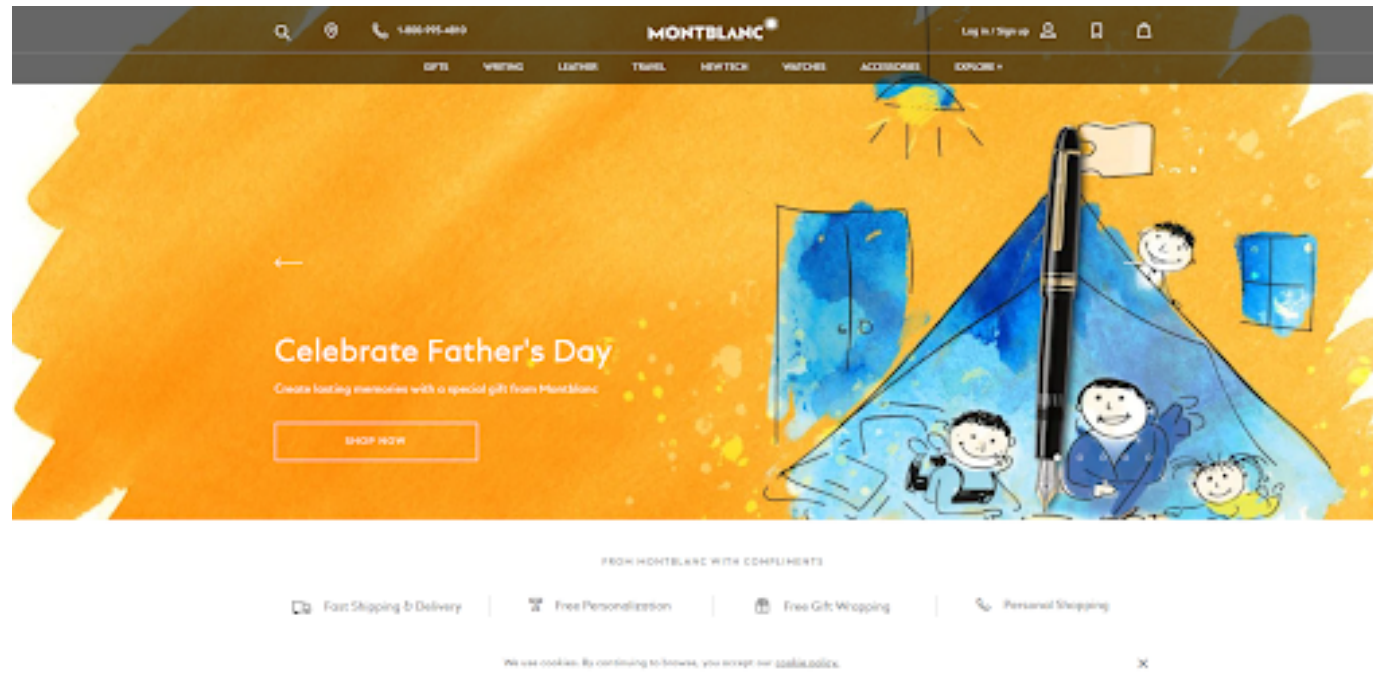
1-800-995-4810

MONTBLANC

Log in / Sign up

GIFTS WRITING LEATHER TRAVEL NEW TECH WATCHES ACCESSORIES EXPLORE

Celebrate Father's Day

Create lasting memories with a special gift from Montblanc

SHOP NOW

FROM MONTBLANC WITH COMPLIMENTS

Fast Shipping & Delivery | Free Personalization | Free Gift Wrapping | Personal Shopping

We use cookies. By continuing to browse, you accept our cookie policy.

×